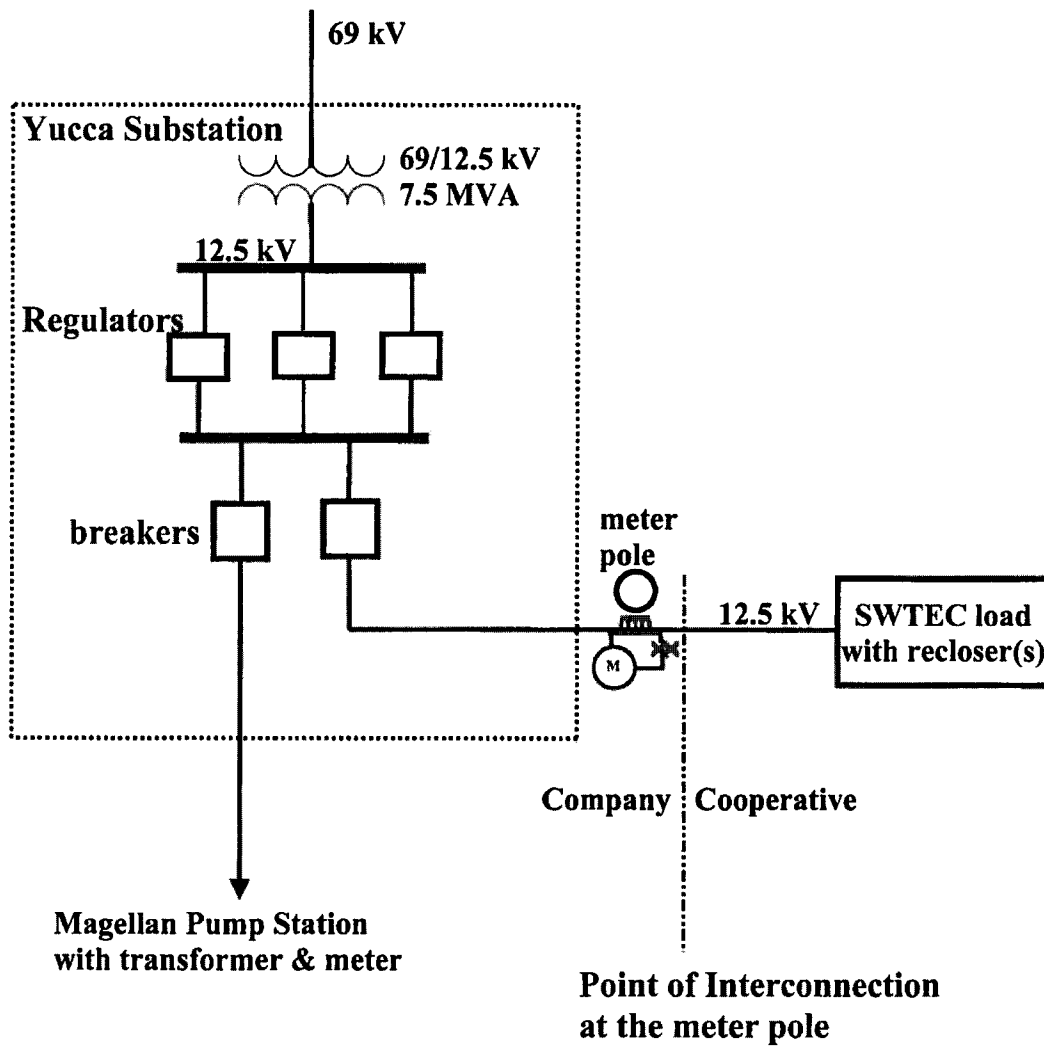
69 kV

Yucca Substation

69/12.5 kV
7.5 MVA

12.5 kV

Regulators

breakers

meter pole

M

12.5 kV

SWTEC load with recloser(s)

Company

Cooperative

Magellan Pump Station with transformer & meter

Point of Interconnection at the meter pole